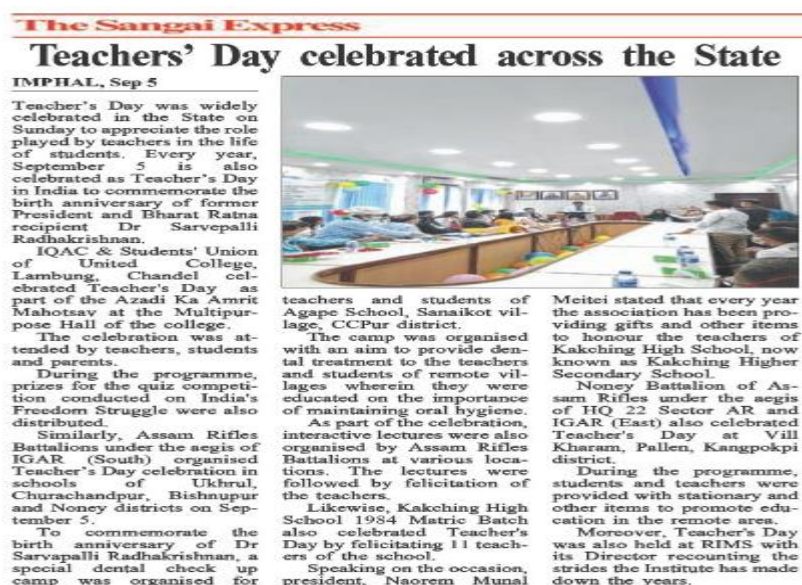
The Sangai Express

Teachers' Day celebrated across the State

IMPHAL, Sep 5

Teacher's Day was widely celebrated in the State on Sunday to appreciate the role played by teachers in the life of students. Every year, September 5 is also celebrated as Teacher's Day in India to commemorate the birth anniversary of former President and Bharat Ratna recipient Dr Sarvepalli Radhakrishnan.

IQAC & Students' Union of United College, Lambung, Chandel celebrated Teacher's Day as part of the Azadi Ka Amrit Mahotsav at the Multipurpose Hall of the college.

The celebration was attended by teachers, students and parents.

During the programme, prizes for the quiz competition conducted on India's Freedom Struggle were also distributed.

Similarly, Assam Rifles Battalions under the aegis of IGAR (South) organised Teacher's Day celebration in schools of Ukhrul, Churachandpur, Bishnupur and Noney districts on September 5.

To commemorate the birth anniversary of Dr Sarvapalli Radhakrishnan, a special dental check up camp was organised for teachers and students of Agape School, Sanaikot village, CCPur district.

The camp was organised with an aim to provide dental treatment to the teachers and students of remote villages wherein they were educated on the importance of maintaining oral hygiene.

As part of the celebration, interactive lectures were also organised by Assam Rifles Battalions at various locations. The lectures were followed by felicitation of the teachers.

Likewise, Kakching High School 1984 Matric Batch also celebrated Teacher's Day by felicitating 11 teachers of the school.

Speaking on the occasion, president, Naorem Munal Meitei stated that every year the association has been providing gifts and other items to honour the teachers of Kakching High School, now known as Kakching Higher Secondary School.

Noney Battalion of Assam Rifles under the aegis of HQ 22 Sector AR and IGAR (East) also celebrated Teacher's Day at Vill Kharam, Pallen, Kangpokpi district.

During the programme, students and teachers were provided with stationary and other items to promote education in the remote area.

Moreover, Teacher's Day was also held at RIMS with its Director recounting the strides the Institute has made down the years.